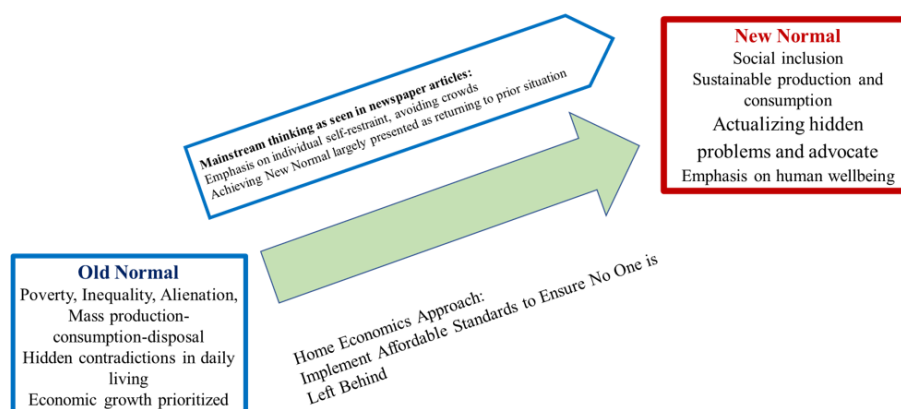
New Normal
Social inclusion
Sustainable production and consumption
Actualizing hidden problems and advocate
Emphasis on human wellbeing

Mainstream thinking as seen in newspaper articles:
Emphasis on individual self-restraint, avoiding crowds
Achieving New Normal largely presented as returning to prior situation

Old Normal
Poverty, Inequality, Alienation,
Mass production-consumption-disposal
Hidden contradictions in daily living
Economic growth prioritized

Home Economics Approach:
Implement Affordable Standards to Ensure No One is Left Behind